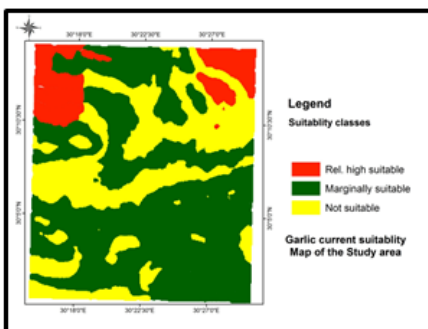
30°18'0"E 30°22'30"E 30°27'0"E

10°30'0"N 10°30'0"N

10°25'0"N 10°25'0"N

30°18'0"E 30°22'30"E 30°27'0"E

Legend

Suitablity classes

Rel. high suitable

Marginally suitable

Not suitable

Garlic current suitablity Map of the Study area